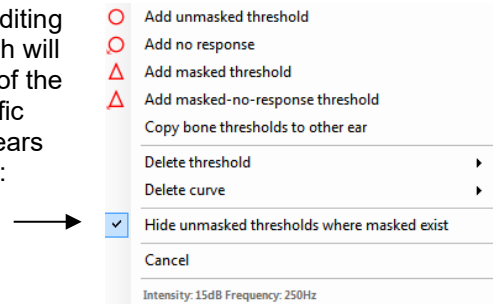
diting
h will
of the
fic
ears
:

Add unmasked threshold
Add no response
Add masked threshold
Add masked-no-response threshold
Copy bone thresholds to other ear
Delete threshold
Delete curve
Hide unmasked thresholds where masked exist
Cancel
Intensity: 15dB Frequency: 250Hz